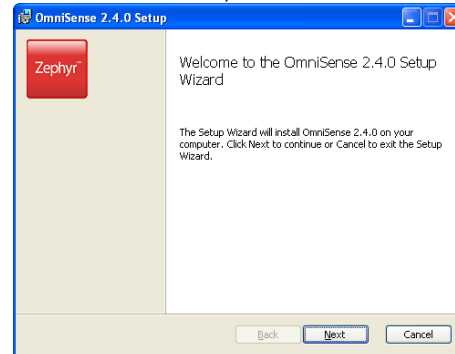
OmniSense 2.4.0 Setup

Zephyr™

Welcome to the OmniSense 2.4.0 Setup Wizard

The Setup Wizard will install OmniSense 2.4.0 on your computer. Click Next to continue or Cancel to exit the Setup Wizard.

Back
Next
Cancel